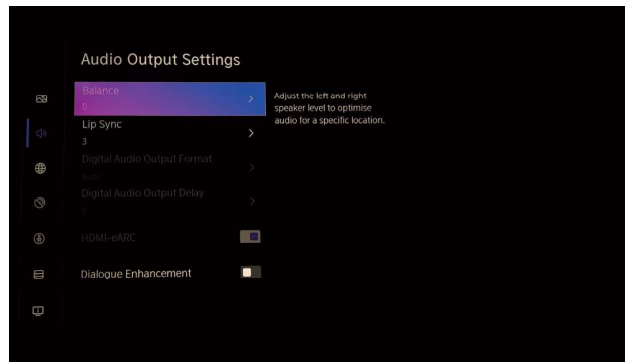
Audio Output Settings

Balance
0

Lip Sync
3

Digital Audio Output Format
Auto

Digital Audio Output Delay
0

HDMI-eARC

Dialogue Enhancement

Adjust the left and right speaker level to optimise audio for a specific location.